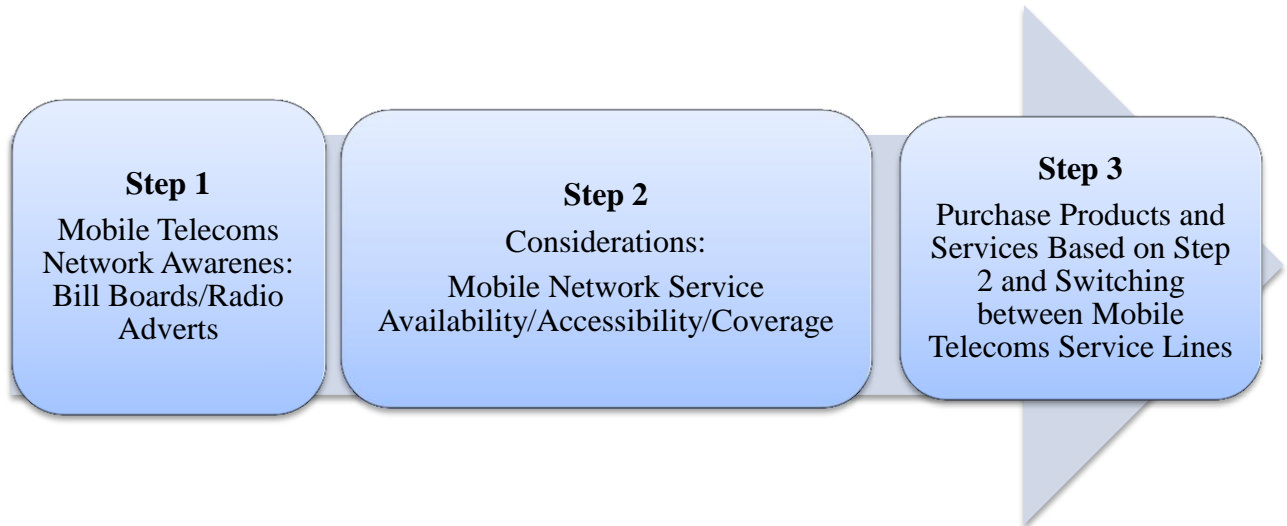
Step 1
Mobile Telecoms Network Awarenes: Bill Boards/Radio Adverts

Step 2
Considerations:
Mobile Network Service Availability/Accessibility/Coverage

Step 3
Purchase Products and Services Based on Step 2 and Switching between Mobile Telecoms Service Lines